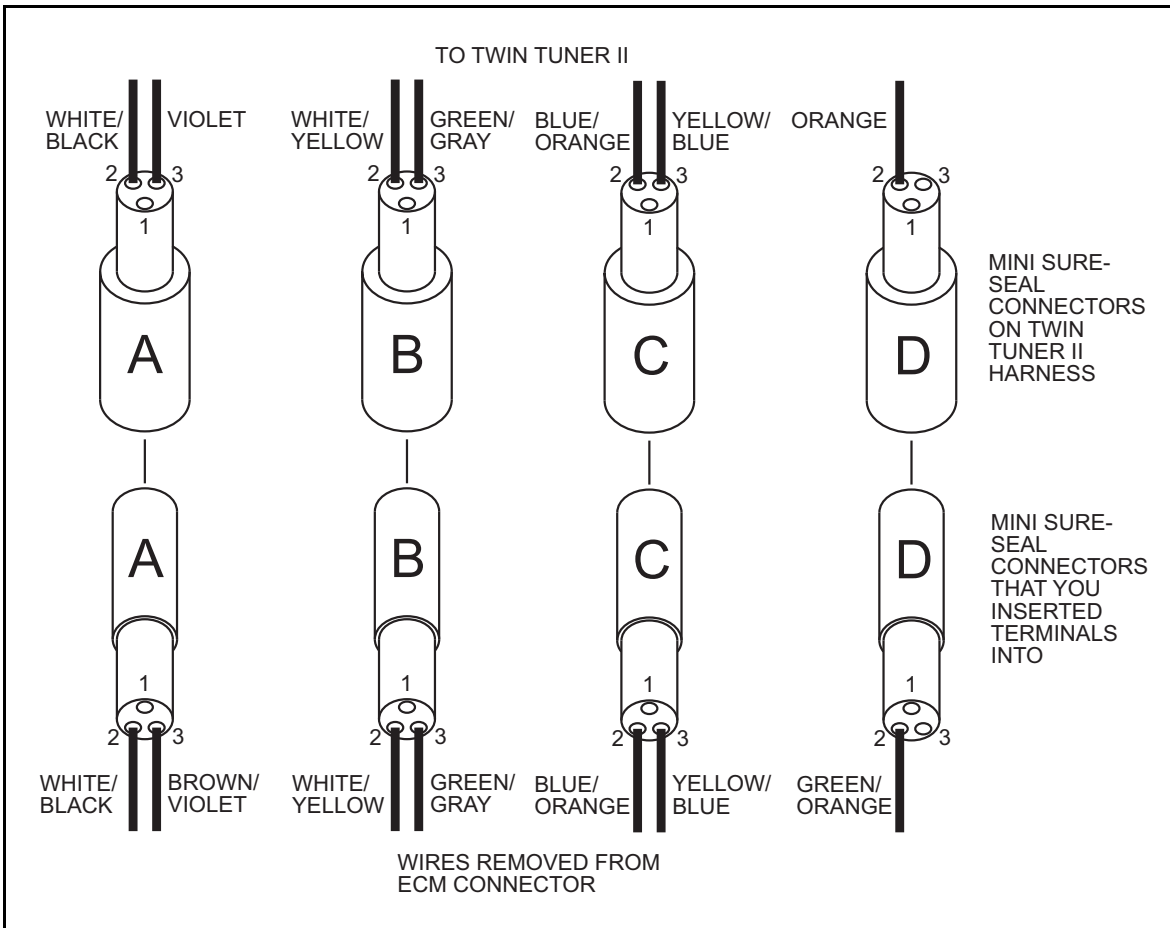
TO TWIN TUNER II

WHITE/ BLACK VIOLET WHITE/ YELLOW GREEN/ GRAY BLUE/ ORANGE YELLOW/ BLUE ORANGE

2 3 1 2 3 1 2 3 1 2 3 1

A B C D

MINI SURE-SEAL CONNECTORS ON TWIN TUNER II HARNESS

A B C D

MINI SURE-SEAL CONNECTORS THAT YOU INSERTED TERMINALS INTO

1 2 3 1 2 3 1 2 3 1 2 3

WHITE/ BLACK BROWN/ VIOLET WHITE/ YELLOW GREEN/ GRAY BLUE/ ORANGE YELLOW/ BLUE GREEN/ ORANGE

WIRES REMOVED FROM ECM CONNECTOR